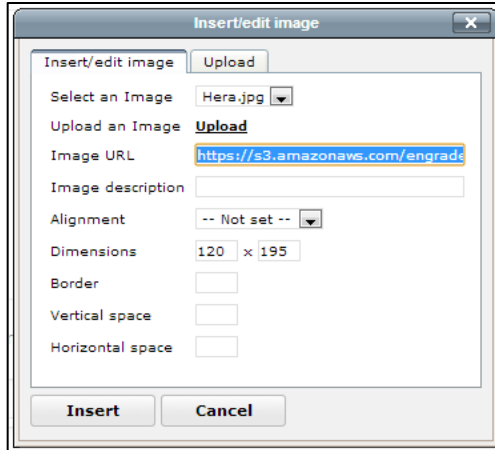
Insert/edit image

Insert/edit image | Upload

Select an Image Hera.jpg

Upload an Image **Upload**

Image URL https://s3.amazonaws.com/engrade

Image description

Alignment -- Not set --

Dimensions 120 x 195

Border

Vertical space

Horizontal space

Insert

Cancel